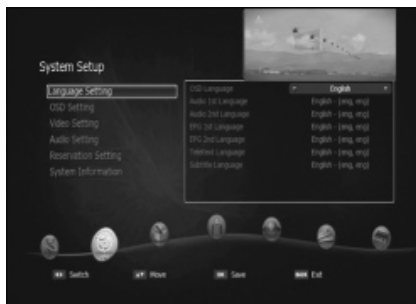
System Setup

Language Setting
OSD Setting
Video Setting
Audio Setting
Reservation Setting
System Information

| | |
|---|---|
| OSD Language | English |
| Audio 1st Language | English - (eng, eng) |
| Audio 2nd Language | English - (eng, eng) |
| EPG 1st Language | English - (eng, eng) |
| EPG 2nd Language | English - (eng, eng) |
| Teletext Language | English - (eng, eng) |
| Subtitle Language | English - (eng, eng) |

Switch Move Save Exit